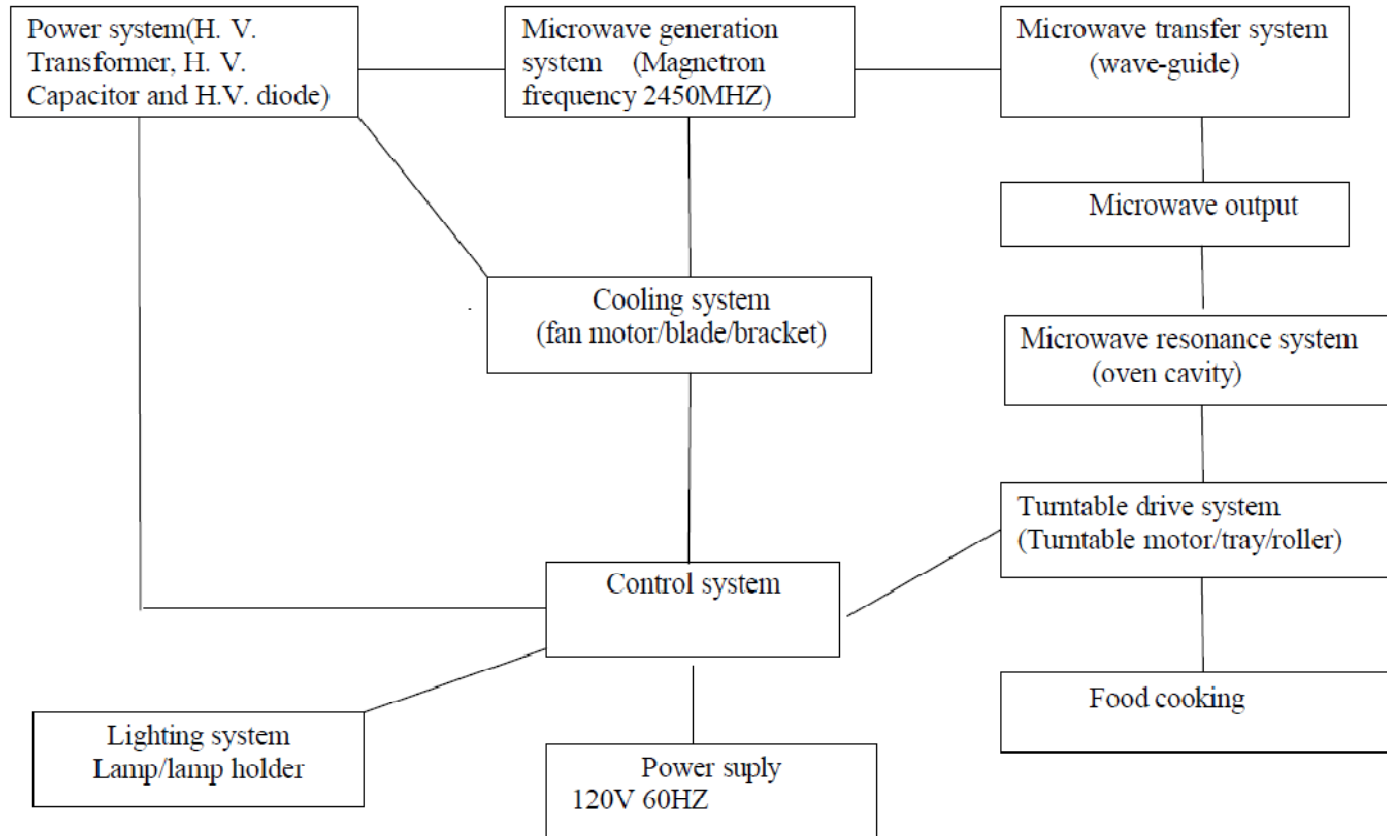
Power system(H. V. Transformer, H. V. Capacitor and H.V. diode)

Microwave generation system (Magnetron frequency 2450MHZ)

Microwave transfer system (wave-guide)

Microwave output

Cooling system (fan motor/blade/bracket)

Microwave resonance system (oven cavity)

Turntable drive system (Turntable motor/tray/roller)

Control system

Food cooking

Lighting system Lamp/lamp holder

Power suply 120V 60HZ